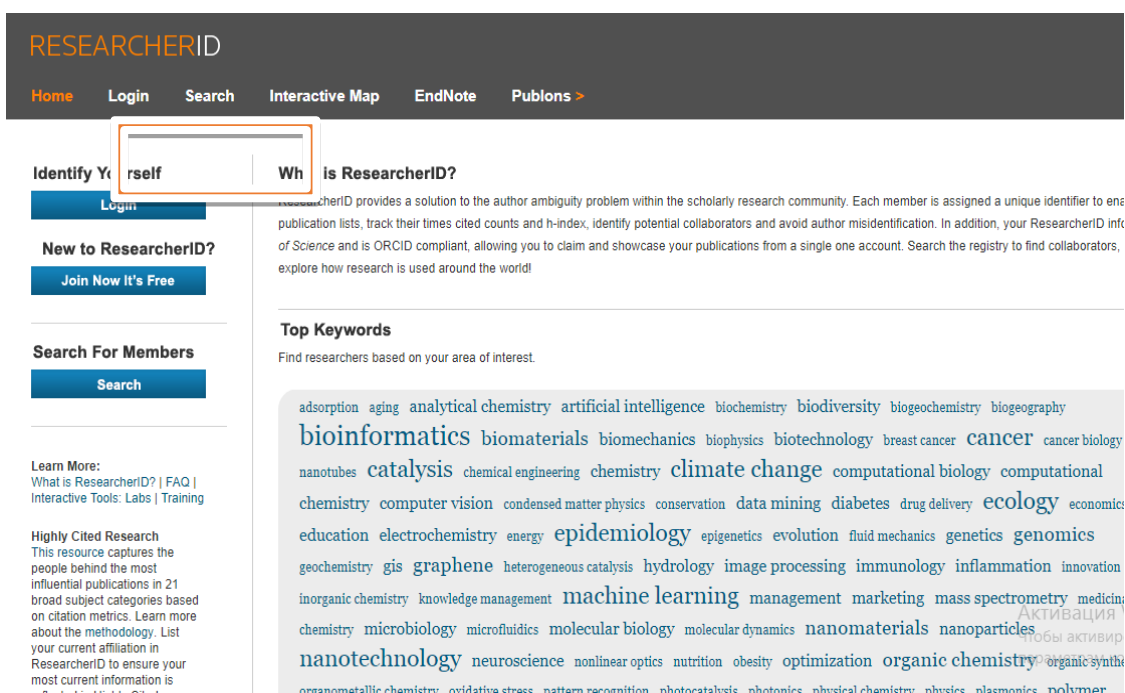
RESEARCHERID

Home Login Search Interactive Map EndNote Publons >

Identify Yo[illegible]rself

Login

New to ResearcherID?

Join Now It's Free

Search For Members

Search

Learn More:
What is ResearcherID? | FAQ | Interactive Tools: Labs | Training

Highly Cited Research
This resource captures the people behind the most influential publications in 21 broad subject categories based on citation metrics. Learn more about the methodology. List your current affiliation in ResearcherID to ensure your most current information is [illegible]

Wh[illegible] is ResearcherID?

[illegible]rcherID provides a solution to the author ambiguity problem within the scholarly research community. Each member is assigned a unique identifier to ena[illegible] publication lists, track their times cited counts and h-index, identify potential collaborators and avoid author misidentification. In addition, your ResearcherID info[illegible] of Science and is ORCID compliant, allowing you to claim and showcase your publications from a single one account. Search the registry to find collaborators, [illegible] explore how research is used around the world!

Top Keywords

Find researchers based on your area of interest.

adsorption aging analytical chemistry artificial intelligence biochemistry biodiversity biogeochemistry biogeography bioinformatics biomaterials biomechanics biophysics biotechnology breast cancer cancer cancer biology nanotubes catalysis chemical engineering chemistry climate change computational biology computational chemistry computer vision condensed matter physics conservation data mining diabetes drug delivery ecology economics education electrochemistry energy epidemiology epigenetics evolution fluid mechanics genetics genomics geochemistry gis graphene heterogeneous catalysis hydrology image processing immunology inflammation innovation inorganic chemistry knowledge management machine learning management marketing mass spectrometry medicina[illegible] chemistry microbiology microfluidics molecular biology molecular dynamics nanomaterials nanoparticles nanotechnology neuroscience nonlinear optics nutrition obesity optimization organic chemistry organic synthe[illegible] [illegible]

Активация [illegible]
Чтобы активир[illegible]
параметрам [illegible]